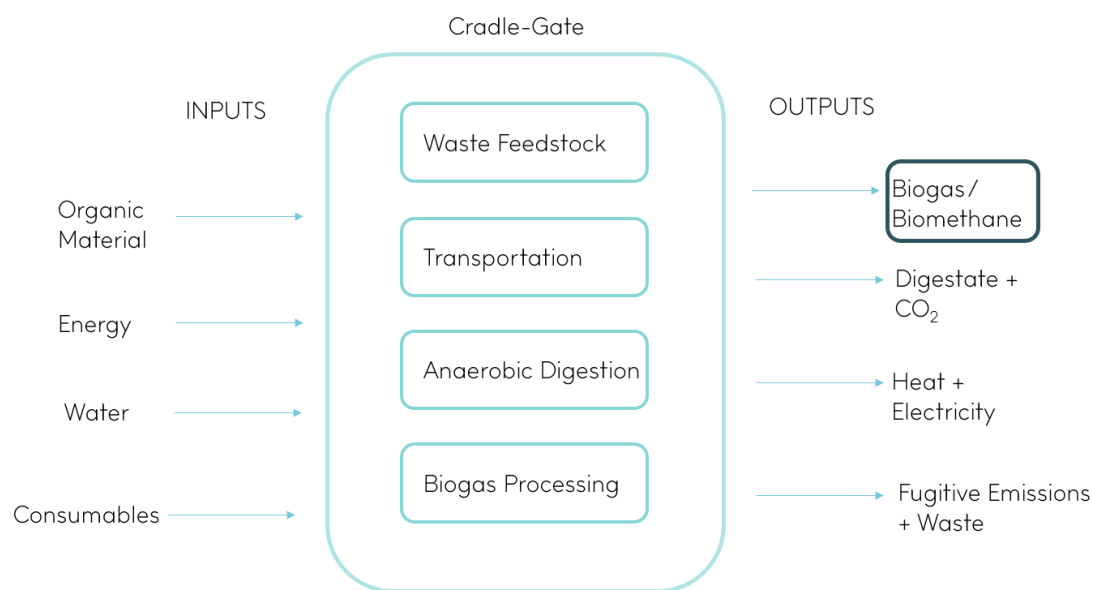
Cradle-Gate

INPUTS

Organic Material

Energy

Water

Consumables

Waste Feedstock

Transportation

Anaerobic Digestion

Biogas Processing

OUTPUTS

Biogas/ Biomethane

Digestate + $CO_2$

Heat + Electricity

Fugitive Emissions + Waste